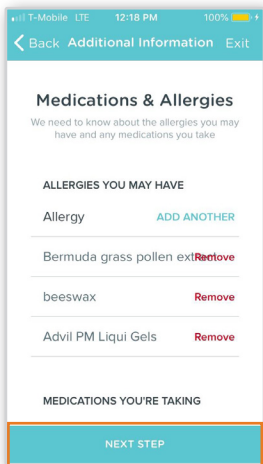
T-Mobile LTE 12:18 PM 100%

Back Additional Information Exit

Medications & Allergies

We need to know about the allergies you may have and any medications you take

ALLERGIES YOU MAY HAVE

Allergy ADD ANOTHER

Bermuda grass pollen ext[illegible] Remove

beeswax Remove

Advil PM Liqui Gels Remove

MEDICATIONS YOU'RE TAKING

NEXT STEP